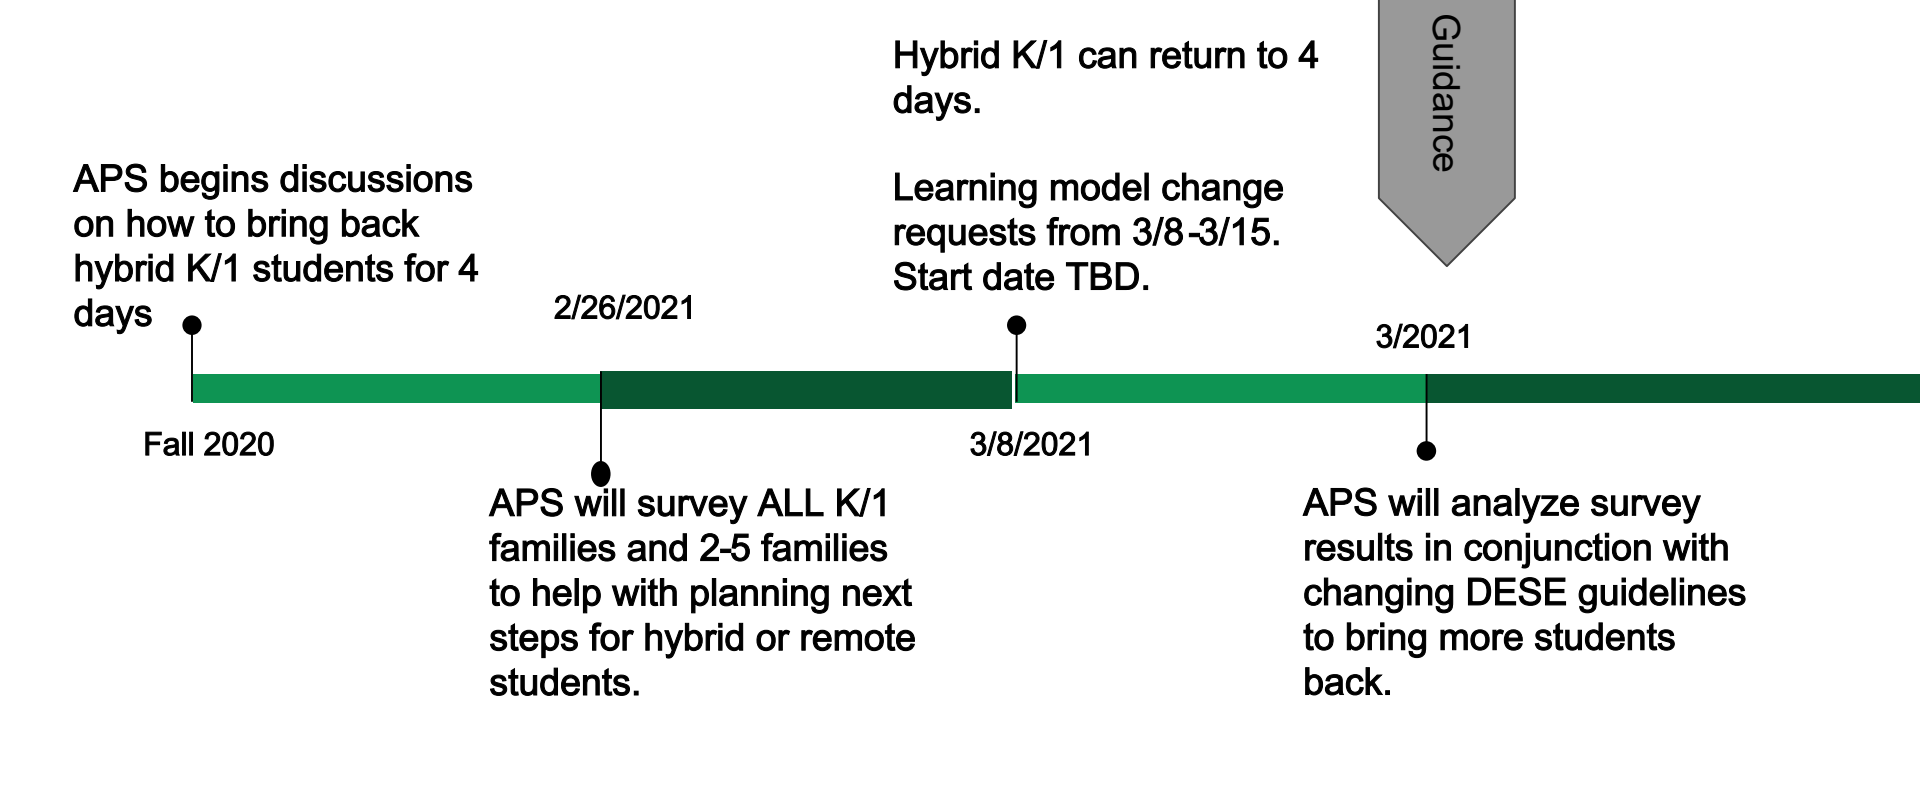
Hybrid K/1 can return to 4 days.

Learning model change requests from 3/8-3/15. Start date TBD.

Guidance

APS begins discussions on how to bring back hybrid K/1 students for 4 days

2/26/2021

3/2021

Fall 2020

3/8/2021

APS will survey ALL K/1 families and 2-5 families to help with planning next steps for hybrid or remote students.

APS will analyze survey results in conjunction with changing DESE guidelines to bring more students back.